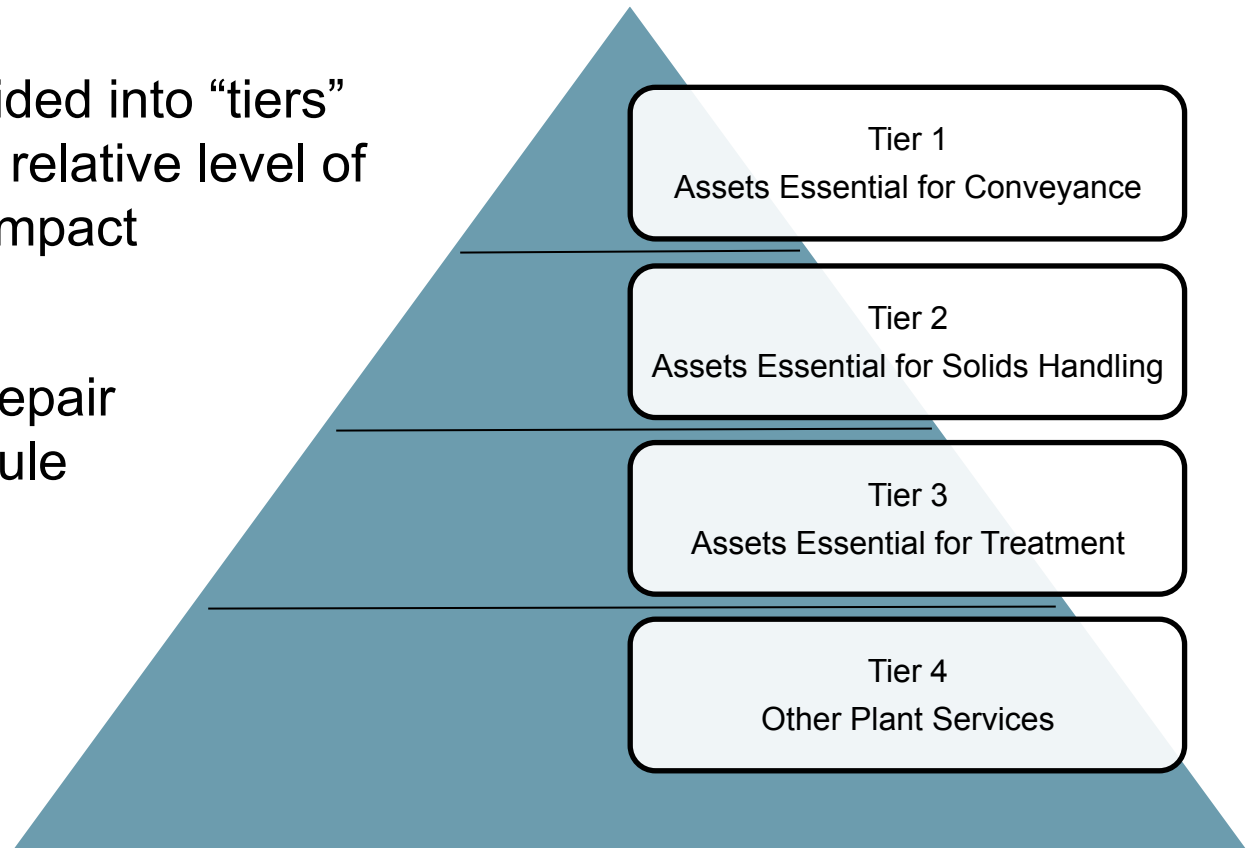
ided into “tiers” relative level of mpact

epair ule

Tier 1
Assets Essential for Conveyance

Tier 2
Assets Essential for Solids Handling

Tier 3
Assets Essential for Treatment

Tier 4
Other Plant Services